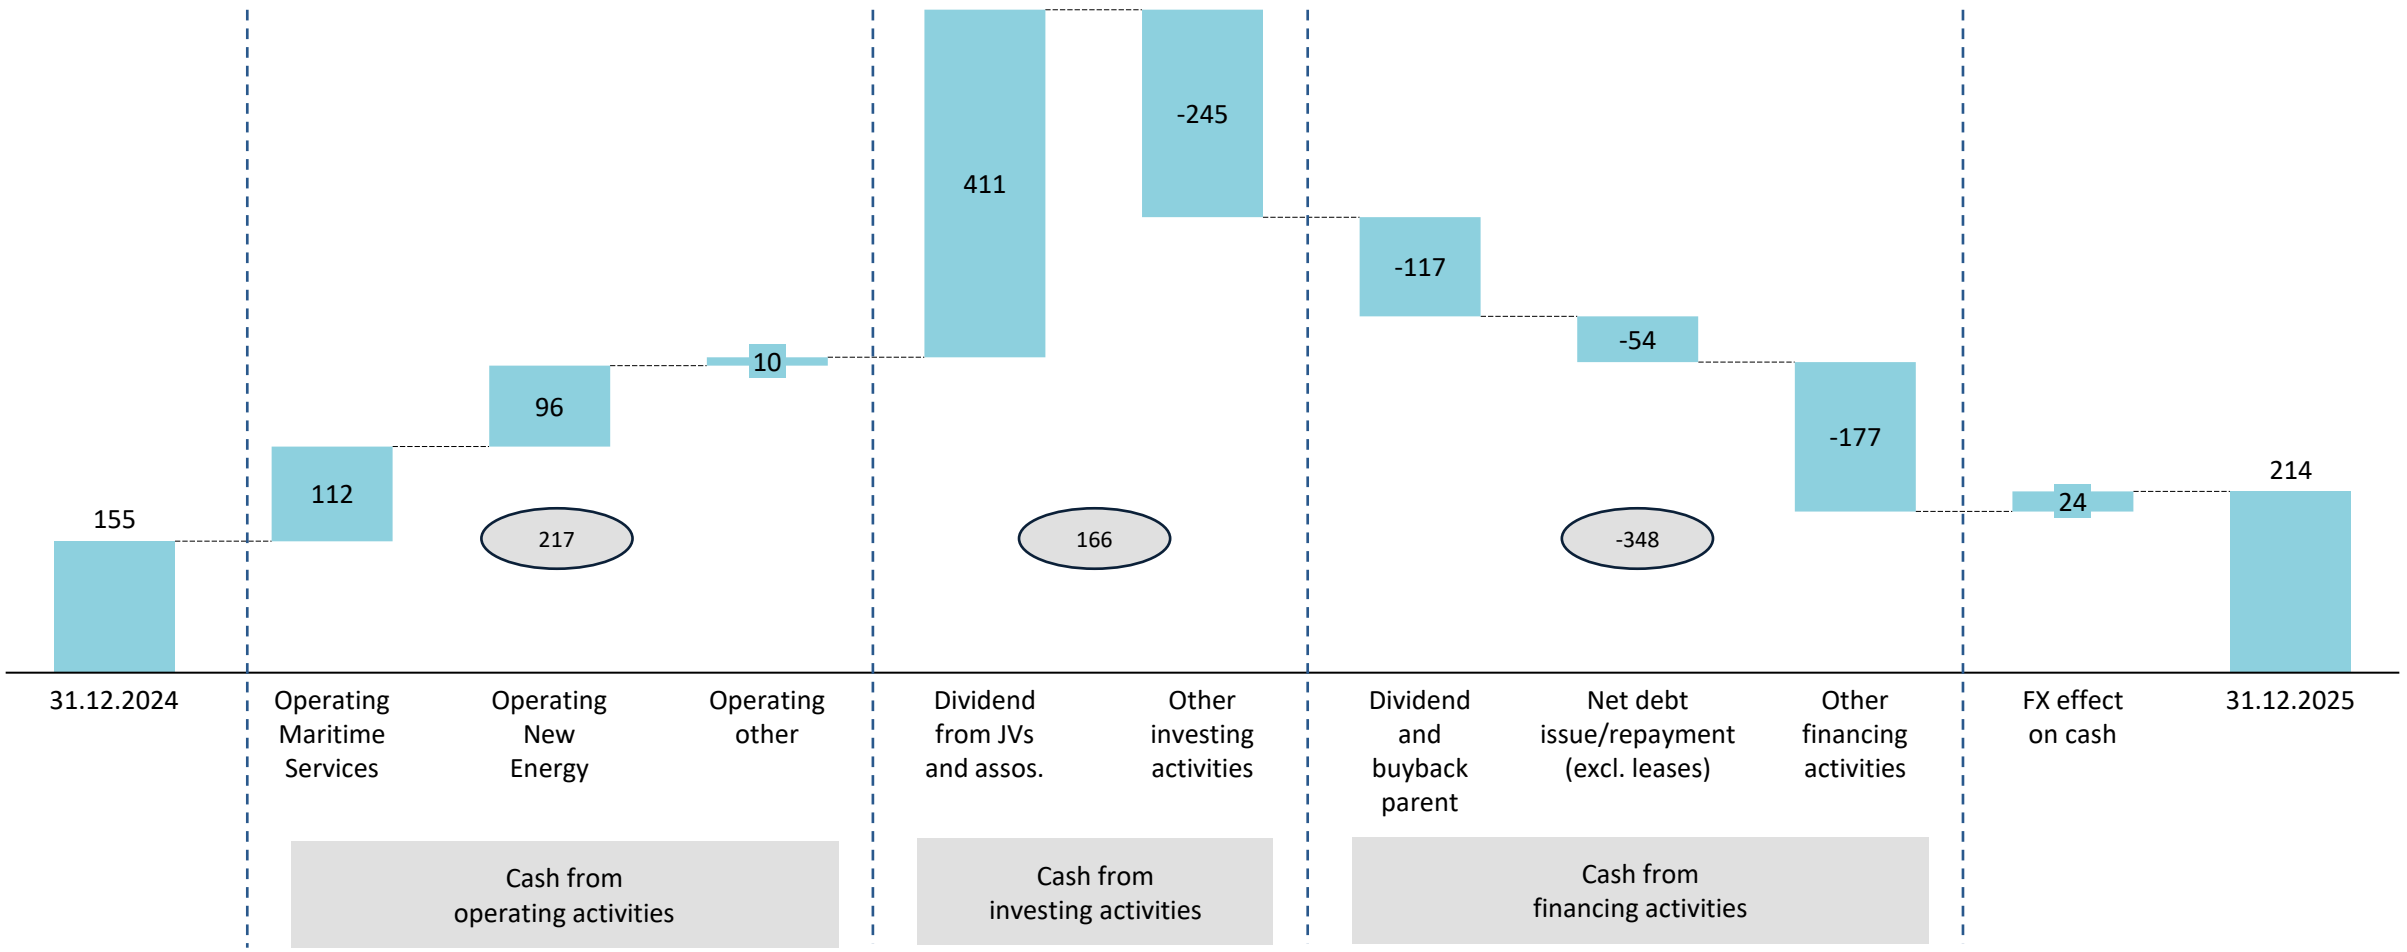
155

112

96

10

217

411

-245

166

-117

-54

-177

-348

24

214

31.12.2024

Operating Maritime Services

Operating New Energy

Operating other

Dividend from JVs and assos.

Other investing activities

Dividend and buyback parent

Net debt issue/repayment (excl. leases)

Other financing activities

FX effect on cash

31.12.2025

Cash from operating activities

Cash from investing activities

Cash from financing activities